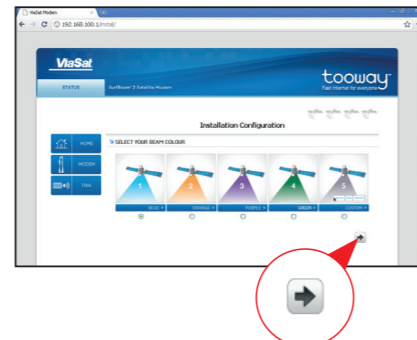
ViaSat Modem

192.168.100.1/install/

ViaSat

tooway

Fast internet for everyone

STATUS

SurfBeam® 2 Satellite Modem

Installation Configuration

SELECT YOUR BEAM COLOUR

HOME

MODEM

TRIA

1

2

3

4

5

BLUE

ORANGE

PURPLE

GREEN

CUSTOM